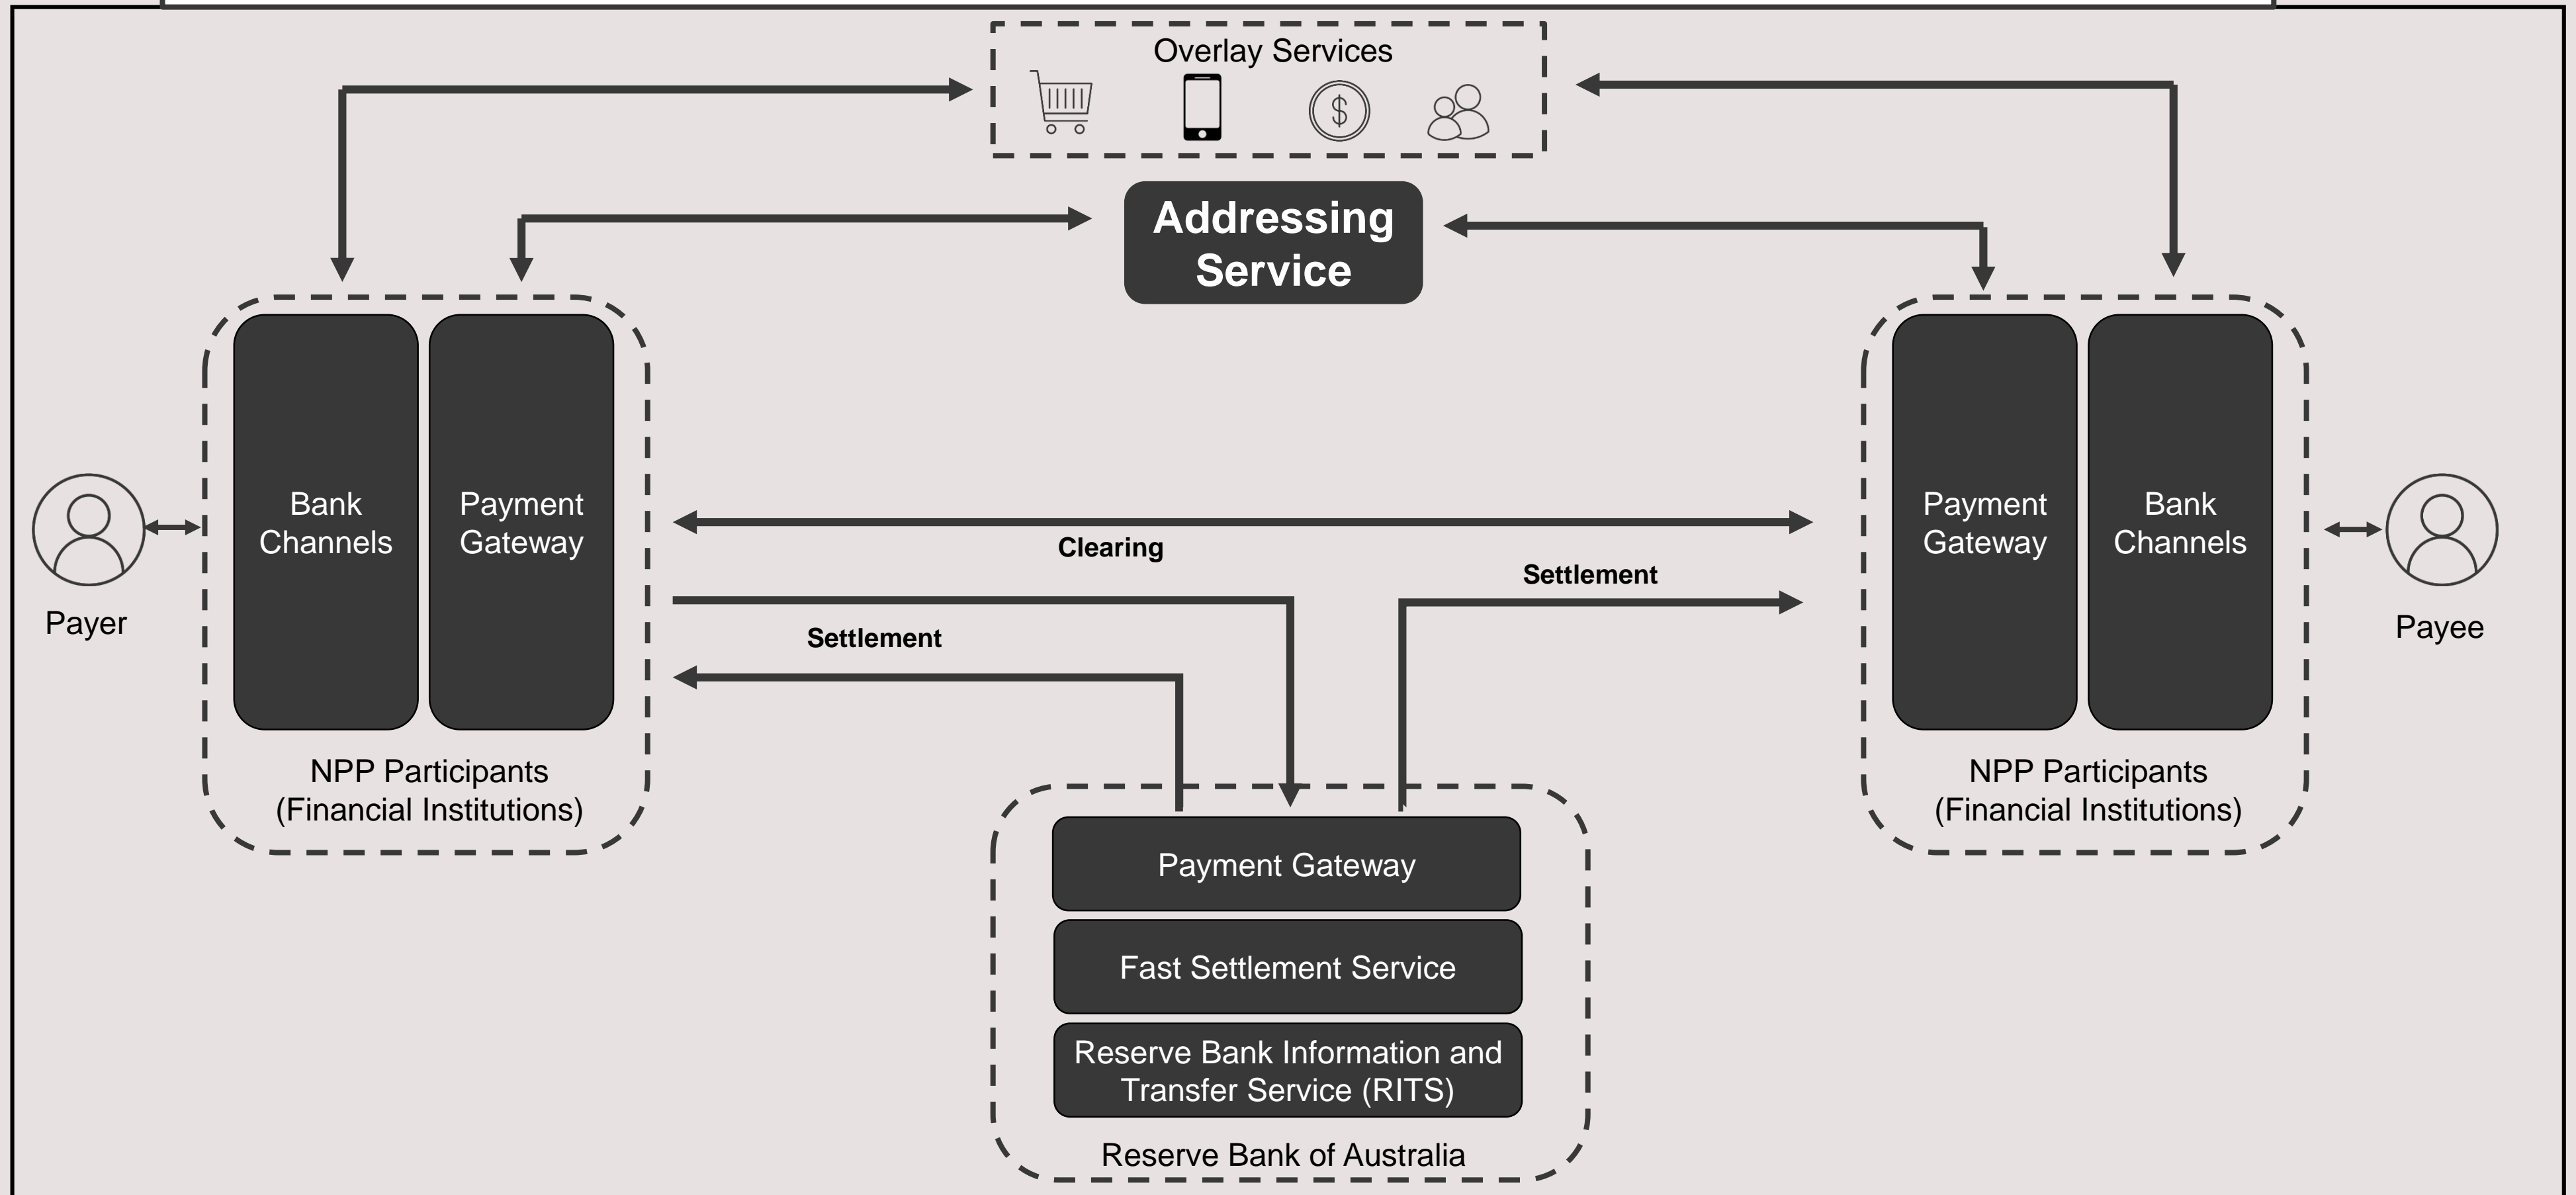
Overlay Services

Addressing Service

Bank Channels

Payment Gateway

Payer

Clearing

Settlement

Settlement

NPP Participants (Financial Institutions)

Payment Gateway

Bank Channels

Payee

NPP Participants (Financial Institutions)

Payment Gateway

Fast Settlement Service

Reserve Bank Information and Transfer Service (RITS)

Reserve Bank of Australia